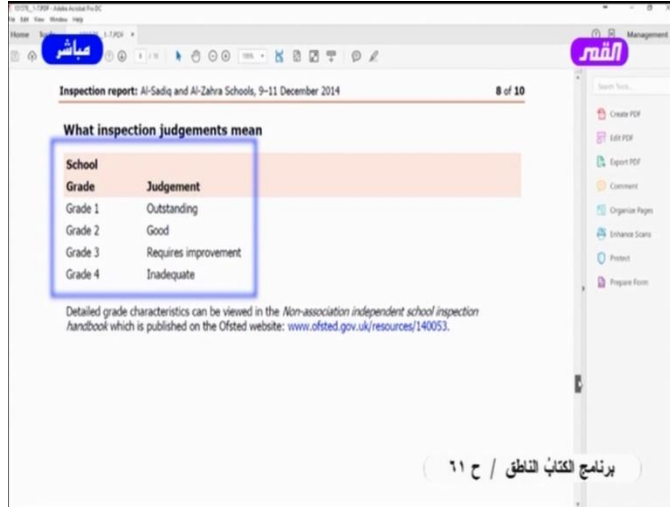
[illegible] - Adobe Acrobat Pro DC
File Edit View Window Help
Home Tools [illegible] 1-7.PDF ×
مباشر
8 / 10 100%
القمر
Management

Inspection report: Al-Sadiq and Al-Zahra Schools, 9–11 December 2014

8 of 10

What inspection judgements mean

| School | |
|---|---|
| Grade | Judgement |
| Grade 1 | Outstanding |
| Grade 2 | Good |
| Grade 3 | Requires improvement |
| Grade 4 | Inadequate |

Detailed grade characteristics can be viewed in the Non-association independent school inspection handbook which is published on the Ofsted website: www.ofsted.gov.uk/resources/140053.

Search Tools
Create PDF
Edit PDF
Export PDF
Comment
Organize Pages
Enhance Scans
Protect
Prepare Form

برنامج الكتابُ الناطق / ح ٦١